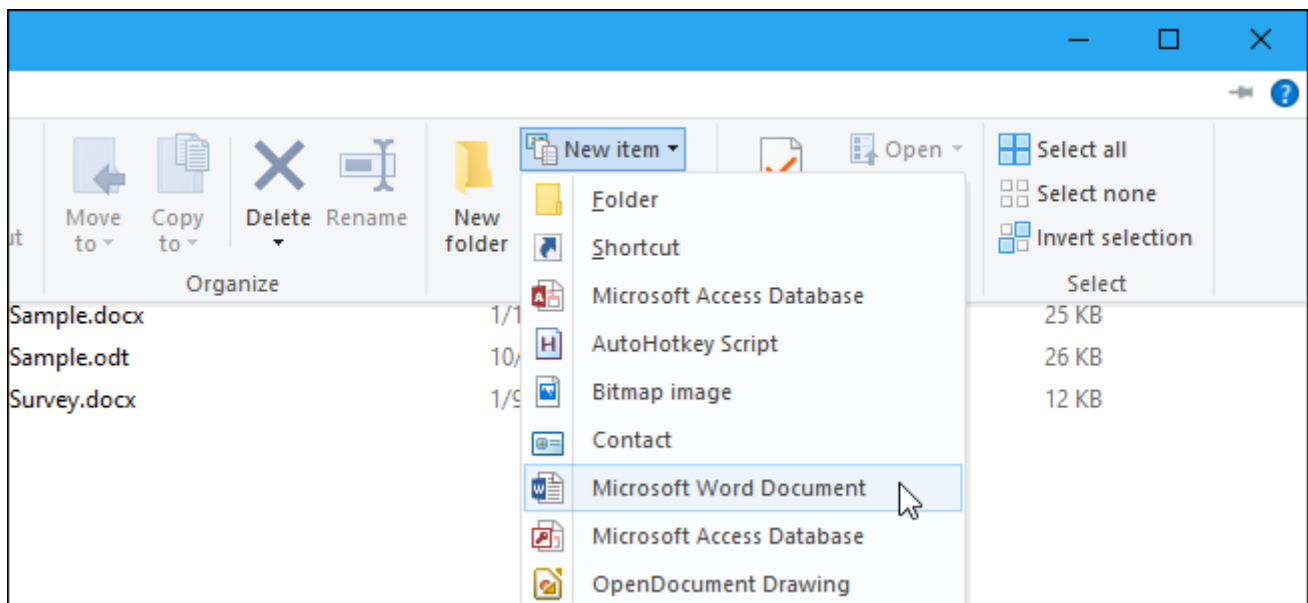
ut

Move to

Copy to

Delete

Rename

Organize

New folder

New item

Folder

Shortcut

Microsoft Access Database

AutoHotkey Script

Bitmap image

Contact

Microsoft Word Document

Microsoft Access Database

OpenDocument Drawing

Open

Select all

Select none

Invert selection

Select

Sample.docx 1/1 25 KB

Sample.odt 10/ 26 KB

Survey.docx 1/9 12 KB